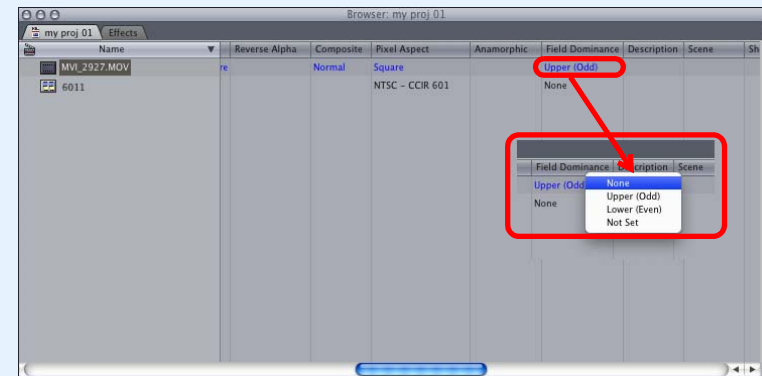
Browser: my proj 01

my proj 01 | Effects

| Name | | Reverse Alpha | Composite | Pixel Aspect | Anamorphic | Field Dominance | Description | Scene | Sh |
|---|---|---|---|---|---|---|---|---|---|
| MVI_2927.MOV | re | | Normal | Square | | Upper (Odd) | | | |
| 6011 | | | | NTSC - CCIR 601 | | None | | | |

| Field Dominance | Description | Scene |
|---|---|---|
| Upper (Odd) | | |
| None | | |

None
Upper (Odd)
Lower (Even)
Not Set